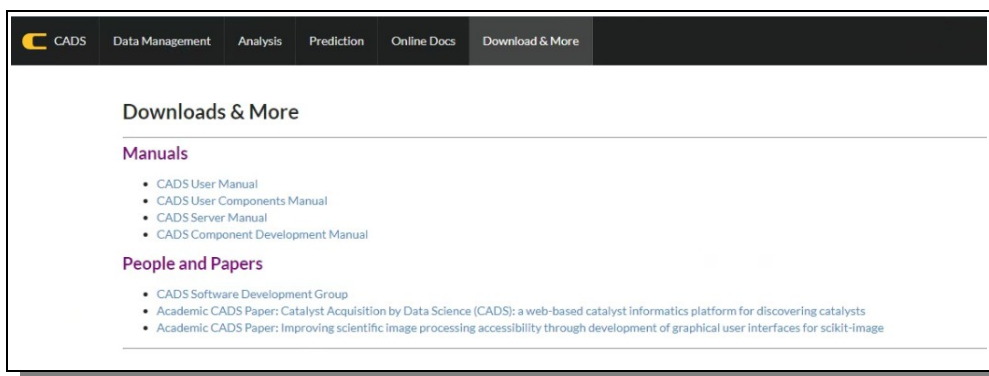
CADS Data Management Analysis Prediction Online Docs Download & More

Downloads & More

Manuals

- CADS User Manual
- CADS User Components Manual
- CADS Server Manual
- CADS Component Development Manual

People and Papers

- CADS Software Development Group
- Academic CADS Paper: Catalyst Acquisition by Data Science (CADS): a web-based catalyst informatics platform for discovering catalysts
- Academic CADS Paper: Improving scientific image processing accessibility through development of graphical user interfaces for scikit-image